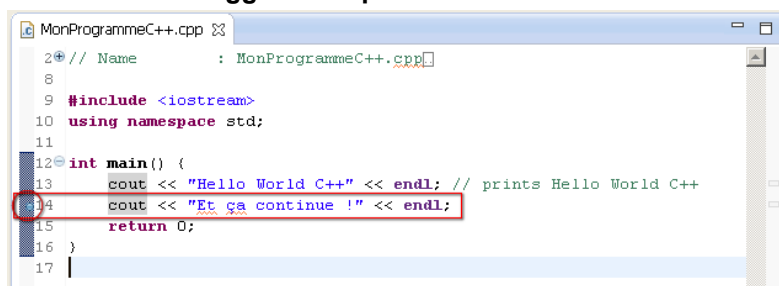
MonProgrammeC++.cpp

2 // Name : MonProgrammeC++.cpp
8
9 #include <iostream>
10 using namespace std;
11
12 int main() {
13 cout << "Hello World C++" << endl; // prints Hello World C++
14 cout << "Et ça continue !" << endl;
15 return 0;
16 }
17